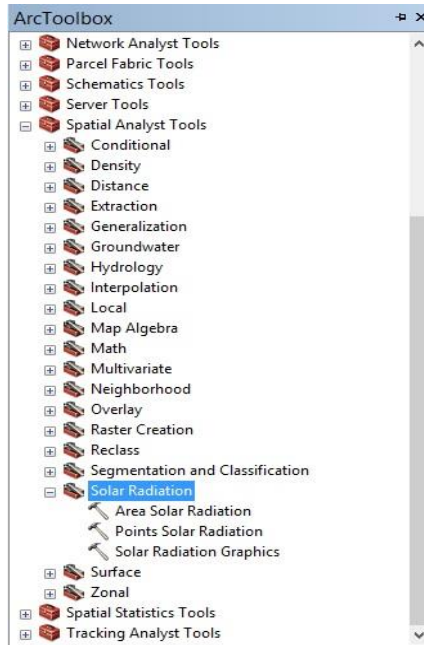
ArcToolbox

Network Analyst Tools
Parcel Fabric Tools
Schematics Tools
Server Tools
Spatial Analyst Tools
Conditional
Density
Distance
Extraction
Generalization
Groundwater
Hydrology
Interpolation
Local
Map Algebra
Math
Multivariate
Neighborhood
Overlay
Raster Creation
Reclass
Segmentation and Classification
Solar Radiation
Area Solar Radiation
Points Solar Radiation
Solar Radiation Graphics
Surface
Zonal
Spatial Statistics Tools
Tracking Analyst Tools